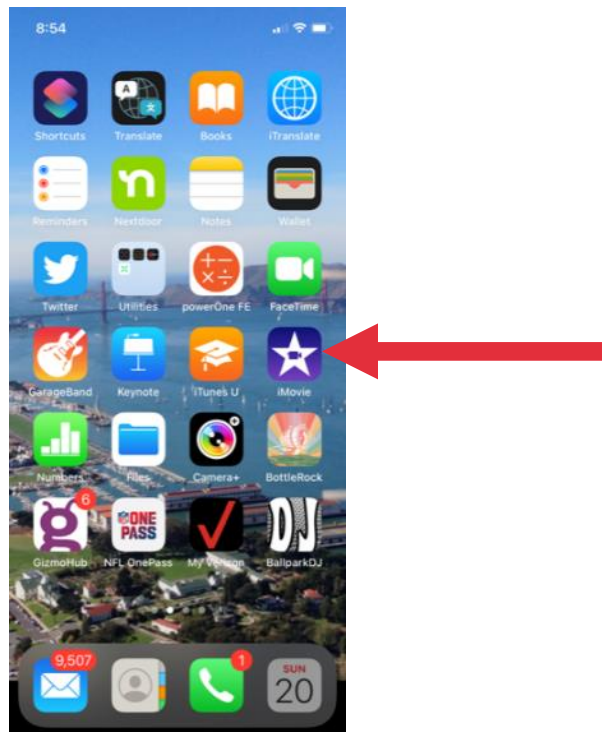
8:54

Shortcuts
Translate
Books
iTranslate
Reminders
Nextdoor
Notes
Wallet
Twitter
Utilities
powerOne FE
FaceTime
GarageBand
Keynote
iTunes U
iMovie
Numbers
Files
Camera+
BottleRock
6
GizmoHub
NFL ONE PASS
NFL OnePass
My Verizon
DJ
BallparkDJ
9,507
1
SUN
20